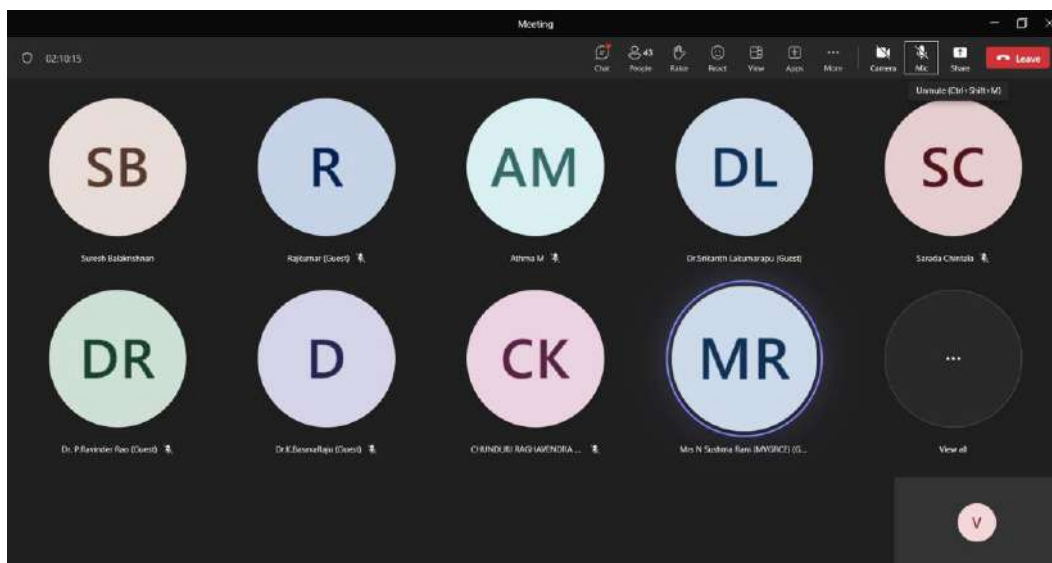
Meeting

02:10:15

Chat
43 People
Raise
React
View
Apps
More
Camera
Mic
Share
Leave

Unmute (Ctrl+Shift+M)

SB
Suresh Balakrishnan

R
Rajkumar (Guest)

AM
Athma M

DL
Dr.Srikanth Lakumarapu (Guest)

SC
Sarada Chintala

DR
Dr. P.Ravinder Rao (Guest)

D
Dr.K.Basava Raju (Guest)

CK
CHUNDURI RAGHAVENDRA ...

MR
Mrs N Sushma Rani (MVGRCE) (G...

...
View all

V